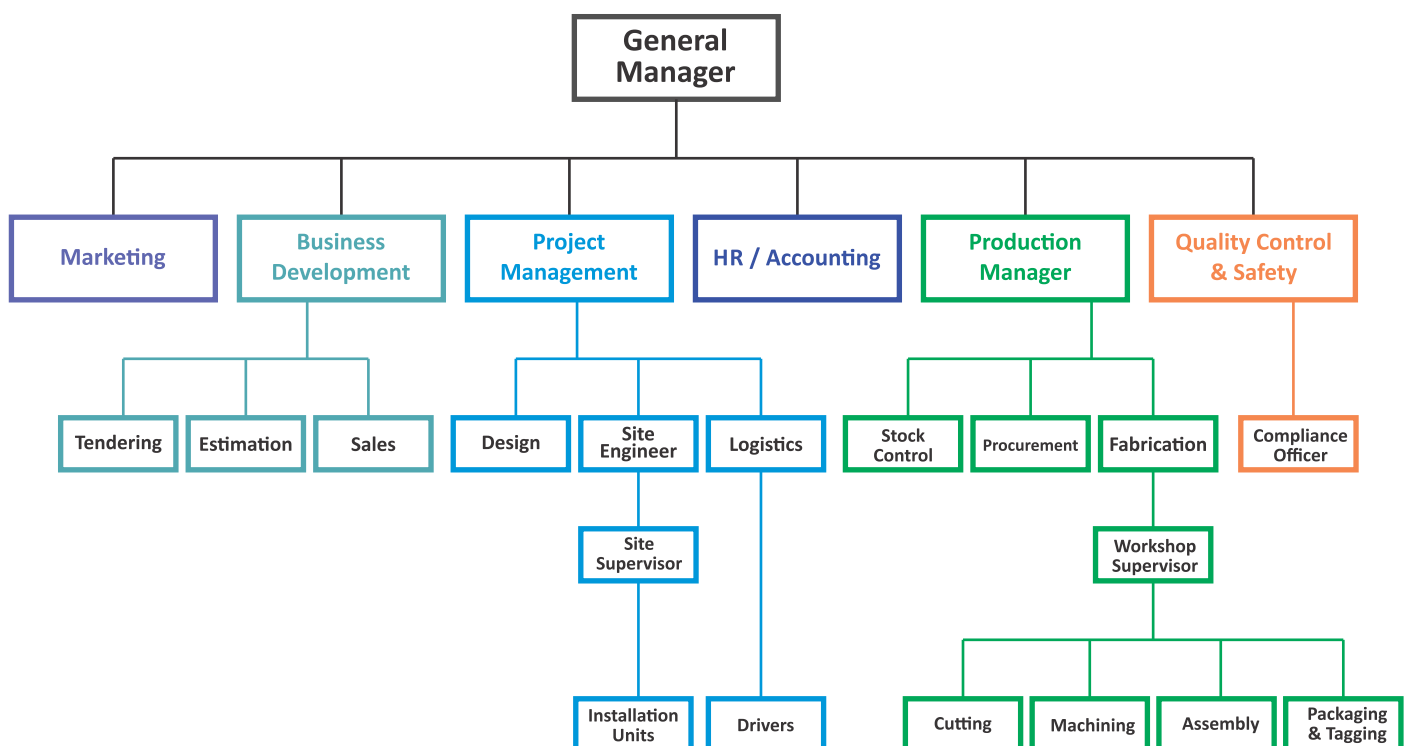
General Manager

Marketing

Business Development

Project Management

HR / Accounting

Production Manager

Quality Control & Safety

Tendering

Estimation

Sales

Design

Site Engineer

Logistics

Stock Control

Procurement

Fabrication

Compliance Officer

Site Supervisor

Workshop Supervisor

Installation Units

Drivers

Cutting

Machining

Assembly

Packaging & Tagging